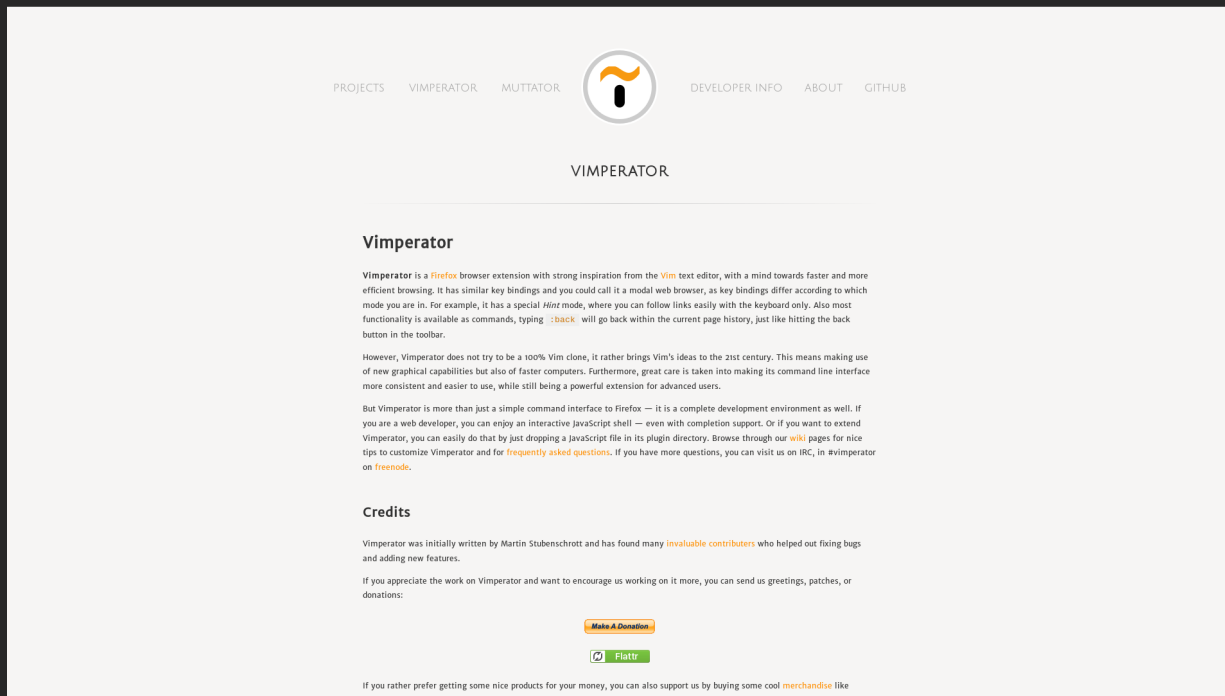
PROJECTS VIMPERATOR MUTTATOR DEVELOPER INFO ABOUT GITHUB

VIMPERATOR

Vimperator

**Vimperator** is a Firefox browser extension with strong inspiration from the Vim text editor, with a mind towards faster and more efficient browsing. It has similar key bindings and you could call it a modal web browser, as key bindings differ according to which mode you are in. For example, it has a special *Hint* mode, where you can follow links easily with the keyboard only. Also most functionality is available as commands, typing :back will go back within the current page history, just like hitting the back button in the toolbar.

However, Vimperator does not try to be a 100% Vim clone, it rather brings Vim's ideas to the 21st century. This means making use of new graphical capabilities but also of faster computers. Furthermore, great care is taken into making its command line interface more consistent and easier to use, while still being a powerful extension for advanced users.

But Vimperator is more than just a simple command interface to Firefox — it is a complete development environment as well. If you are a web developer, you can enjoy an interactive JavaScript shell — even with completion support. Or if you want to extend Vimperator, you can easily do that by just dropping a JavaScript file in its plugin directory. Browse through our wiki pages for nice tips to customize Vimperator and for frequently asked questions. If you have more questions, you can visit us on IRC, in #vimperator on freenode.

Credits

Vimperator was initially written by Martin Stubenschrott and has found many invaluable contributers who helped out fixing bugs and adding new features.

If you appreciate the work on Vimperator and want to encourage us working on it more, you can send us greetings, patches, or donations:

Make A Donation

Flattr

If you rather prefer getting some nice products for your money, you can also support us by buying some cool merchandise like